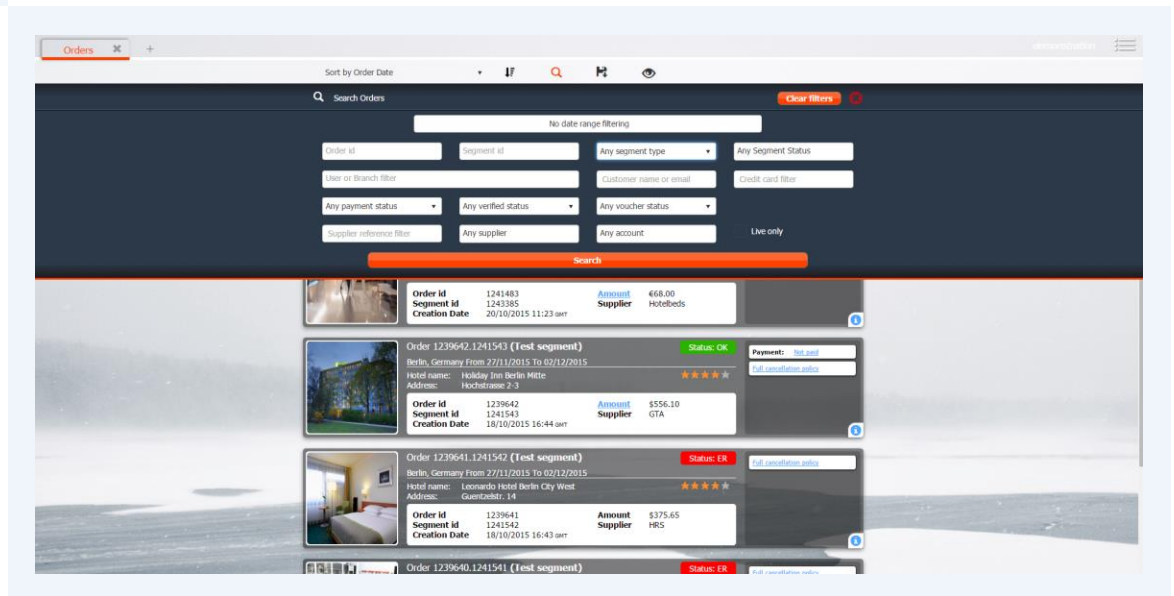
Orders ✖ +

Sort by Order Date

Search Orders

Clear filters

No date range filtering

Order id
Segment id
Any segment type
Any Segment Status
User or Branch filter
Customer name or email
Credit card filter
Any payment status
Any verified status
Any voucher status
Supplier reference filter
Any supplier
Any account
Live only

Search

Order id 1241483
Segment id 1243385
Creation Date 20/10/2015 11:23 GMT
Amount €68.00
Supplier Hotelbeds

Order 1239642.1241543 (Test segment)
Status: OK
Berlin, Germany From 27/11/2015 To 02/12/2015
Hotel name: Holiday Inn Berlin Mitte
Address: Hochstrasse 2-3
Order id 1239642
Segment id 1241543
Creation Date 18/10/2015 16:44 GMT
Amount $556.10
Supplier GTA
Payment: Not paid
Full cancellation policy

Order 1239641.1241542 (Test segment)
Status: ER
Berlin, Germany From 27/11/2015 To 02/12/2015
Hotel name: Leonardo Hotel Berlin City West
Address: Guentzelstr. 14
Order id 1239641
Segment id 1241542
Creation Date 18/10/2015 16:43 GMT
Amount $375.65
Supplier HRS
Full cancellation policy

Order 1239640.1241541 (Test segment)
Status: ER
Full cancellation policy